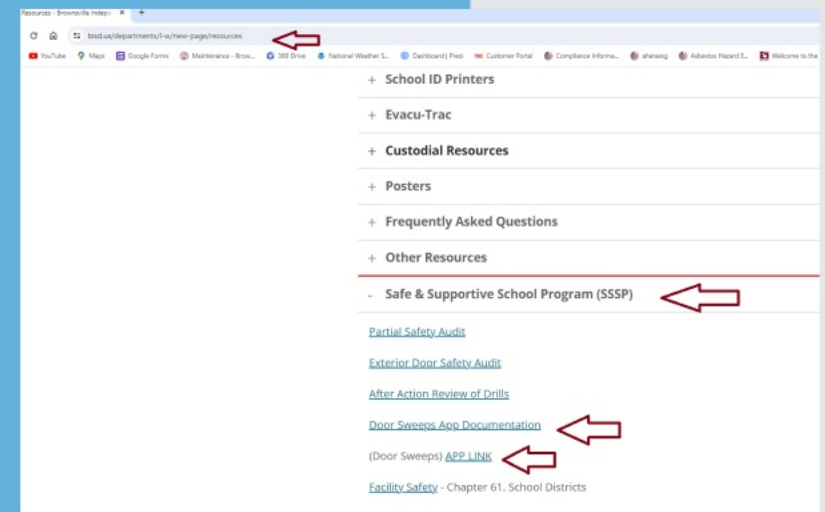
Resources - Brownsville Indepe ×  +

bisd.us/departments/l-w/new-page/resources

YouTube  Maps  Google Forms  Maintenance - Brow...  360 Drive  National Weather S...  Dashboard | Prezi  Customer Portal  Compliance Informa...  aheseag  Asbestos Hazard E...  Welcome to the

+ School ID Printers

+ Evacu-Trac

+ Custodial Resources

+ Posters

+ Frequently Asked Questions

+ Other Resources

- Safe & Supportive School Program (SSSP)

Partial Safety Audit

Exterior Door Safety Audit

After Action Review of Drills

Door Sweeps App Documentation

(Door Sweeps) APP LINK

Facility Safety - Chapter 61. School Districts